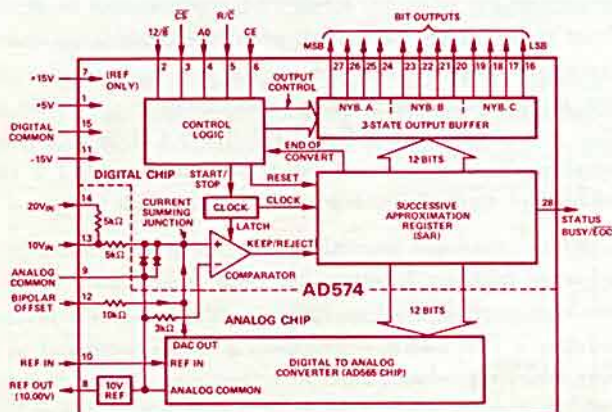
12/$\overline{8}$ $\overline{CS}$ A0 R/$\overline{C}$ CE
2 3 4 5 6

BIT OUTPUTS
MSB LSB
27 26 25 24 23 22 21 20 19 18 17 16

+15V 7 (REF ONLY)
+5V 1
DIGITAL COMMON 15
-15V 11

CONTROL LOGIC
OUTPUT CONTROL
NYB. A NYB. B NYB. C
3-STATE OUTPUT BUFFER
END OF CONVERT
12 BITS

DIGITAL CHIP
START/STOP
RESET
CLOCK
CLOCK
LATCH
SUCCESSIVE APPROXIMATION REGISTER (SAR)
28 STATUS BUSY/$\overline{EOC}$

$20V_{IN}$ 14
5kΩ
$10V_{IN}$ 13
5kΩ
CURRENT SUMMING JUNCTION
KEEP/REJECT
COMPARATOR
ANALOG COMMON 9
BIPOLAR OFFSET 12
10kΩ
3kΩ
AD574
12 BITS
ANALOG CHIP

DAC OUT
REF IN 10
REF IN
DIGITAL TO ANALOG CONVERTER (AD565 CHIP)
REF OUT (10.00V) 8
10V REF
ANALOG COMMON